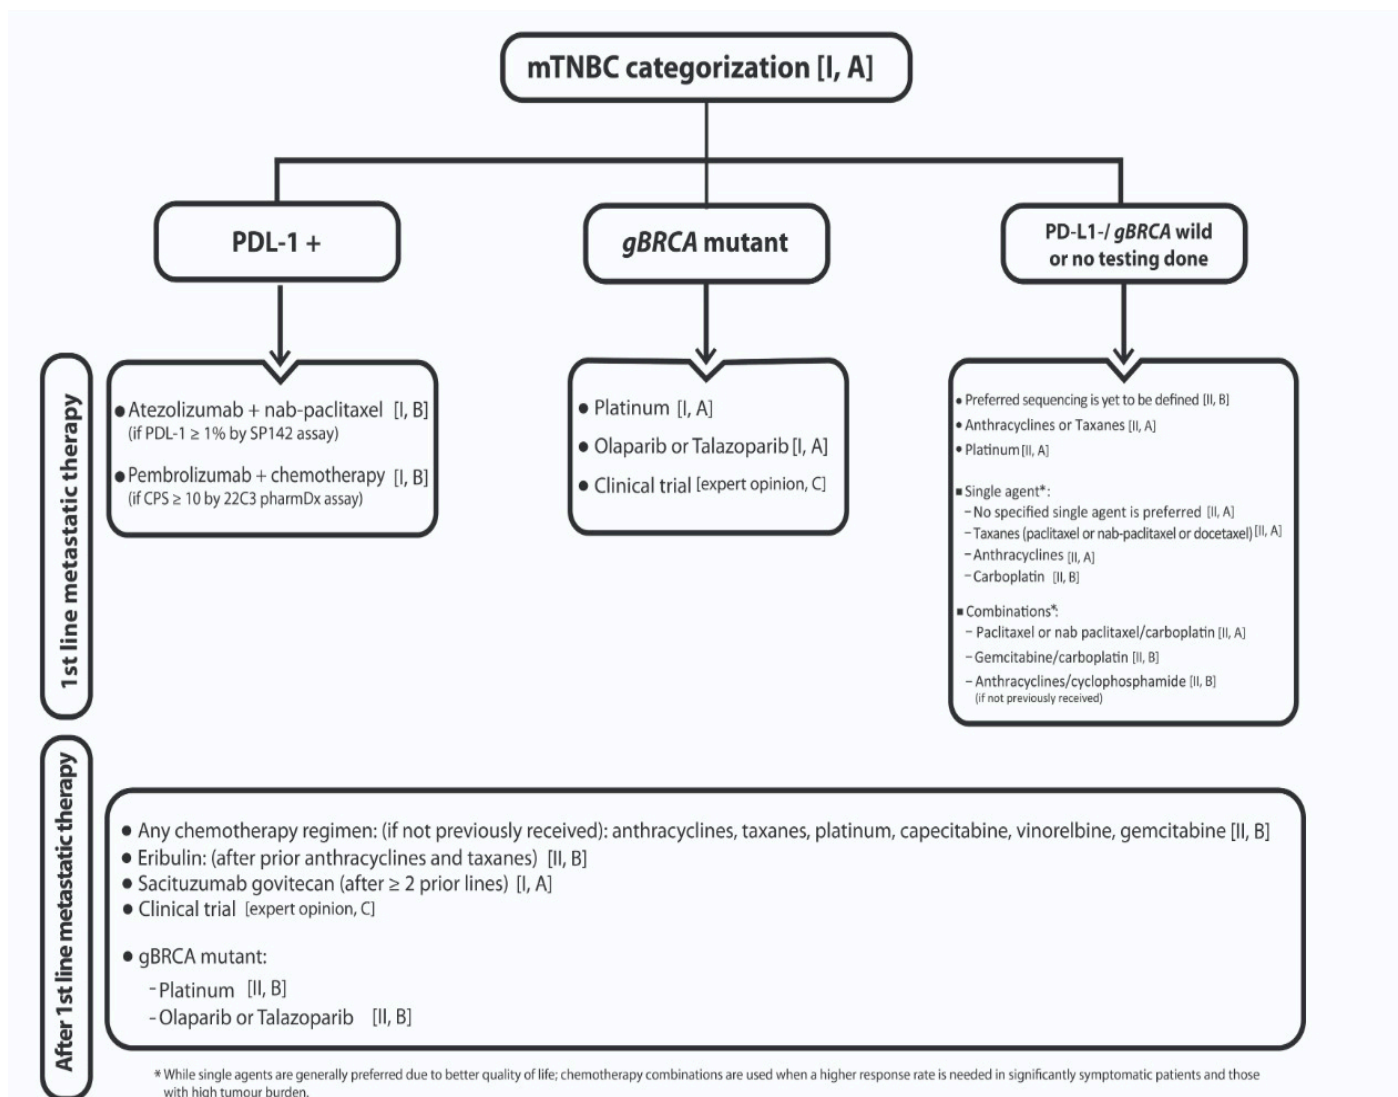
mTNBC categorization [I, A]

PDL-1 +

gBRCA mutant

PD-L1-/ gBRCA wild or no testing done

1st line metastatic therapy

• Atezolizumab + nab-paclitaxel [I, B]
(if PDL-1 ≥ 1% by SP142 assay)

• Pembrolizumab + chemotherapy [I, B]
(if CPS ≥ 10 by 22C3 pharmDx assay)

• Platinum [I, A]
• Olaparib or Talazoparib [I, A]
• Clinical trial [expert opinion, C]

• Preferred sequencing is yet to be defined [II, B]
• Anthracyclines or Taxanes [II, A]
• Platinum [II, A]

▪ Single agent*:
– No specified single agent is preferred [II, A]
– Taxanes (paclitaxel or nab-paclitaxel or docetaxel) [II, A]
– Anthracyclines [II, A]
– Carboplatin [II, B]

▪ Combinations*:
– Paclitaxel or nab paclitaxel/carboplatin [II, A]
– Gemcitabine/carboplatin [II, B]
– Anthracyclines/cyclophosphamide [II, B]
(if not previously received)

After 1st line metastatic therapy

• Any chemotherapy regimen: (if not previously received): anthracyclines, taxanes, platinum, capecitabine, vinorelbine, gemcitabine [II, B]
• Eribulin: (after prior anthracyclines and taxanes) [II, B]
• Sacituzumab govitecan (after ≥ 2 prior lines) [I, A]
• Clinical trial [expert opinion, C]

• gBRCA mutant:
-Platinum [II, B]
-Olaparib or Talazoparib [II, B]

* While single agents are generally preferred due to better quality of life; chemotherapy combinations are used when a higher response rate is needed in significantly symptomatic patients and those with high tumour burden.